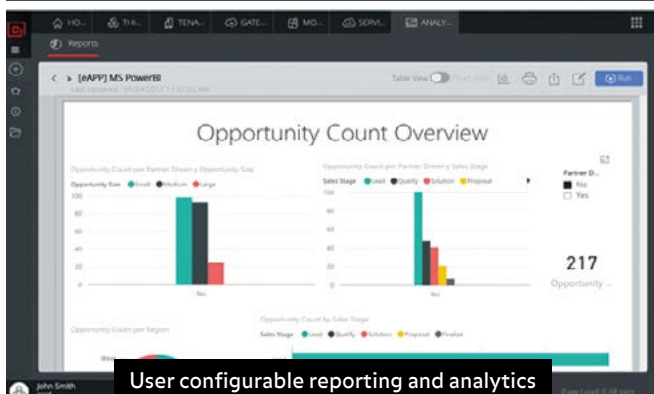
HO... THI... TENA... GATE... MO... SERVI... ANALY...

Reports

< > [eAPP] MS PowerBI
Last Updated: 01/24/2017 11:57:00 AM

Table View Chart View

Run

Opportunity Count Overview

Opportunity Count per Partner Driven y Opportunity Size
Opportunity Size Small Medium Large
100
80
60
40
20
0
No

Opportunity Count per Partner Driven y Sales Stage
Sales Stage Lead Quality Solution Proposal
100
80
60
40
20
0
No

Partner D...
No
Yes

217
Opportunity ...

Opportunity Count per Region

Opportunity Count by Sales Stage
Sales Stage Lead Quality Solution Proposal Finalize

John Smith

User configurable reporting and analytics

Page Load: 0.48 secs